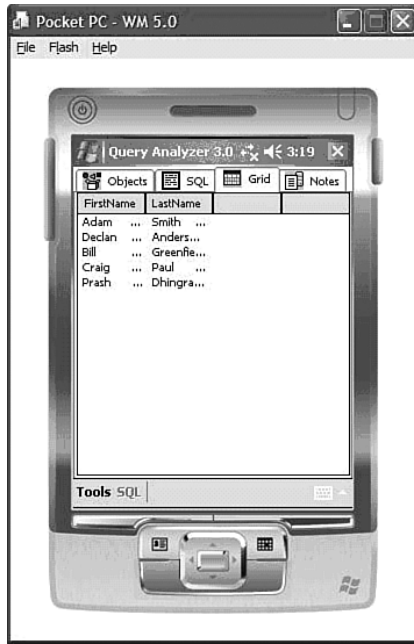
Pocket PC - WM 5.0

File Flash Help

Query Analyzer 3.0 3:19

Objects SQL Grid Notes

| FirstName | LastName |
|---|---|
| Adam ... | Smith ... |
| Declan ... | Anders... |
| Bill ... | Greenfie... |
| Craig ... | Paul ... |
| Prash ... | Dhingra... |

Tools SQL